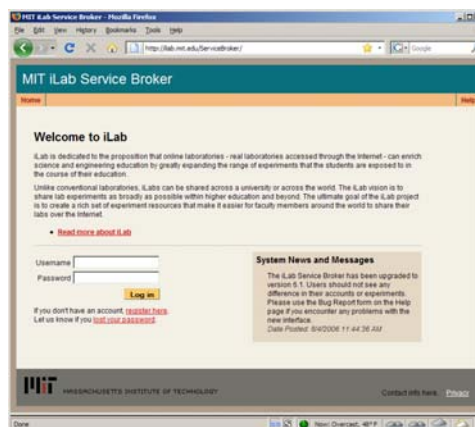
MIT iLab Service Broker - Mozilla Firefox

File Edit View History Bookmarks Tools Help

http://ilab.mit.edu/ServiceBroker/

Google

MIT iLab Service Broker

Home

Help

Welcome to iLab

iLab is dedicated to the proposition that online laboratories - real laboratories accessed through the Internet - can enrich science and engineering education by greatly expanding the range of experiments that the students are exposed to in the course of their education.

Unlike conventional laboratories, iLabs can be shared across a university or across the world. The iLab vision is to share lab experiments as broadly as possible within higher education and beyond. The ultimate goal of the iLab project is to create a rich set of experiment resources that make it easier for faculty members around the world to share their labs over the Internet.

• Read more about iLab

Username

Password

Log in

If you don't have an account, register here.
Let us know if you lost your password.

System News and Messages

The iLab Service Broker has been upgraded to version 5.1. Users should not see any difference in their accounts or experiments. Please use the Bug Report form on the Help page if you encounter any problems with the new interface.
Date Posted: 8/4/2006 11:44:36 AM

MIT MASSACHUSETTS INSTITUTE OF TECHNOLOGY

Contact info here Privacy

Done

Now: Overcast, 40° F